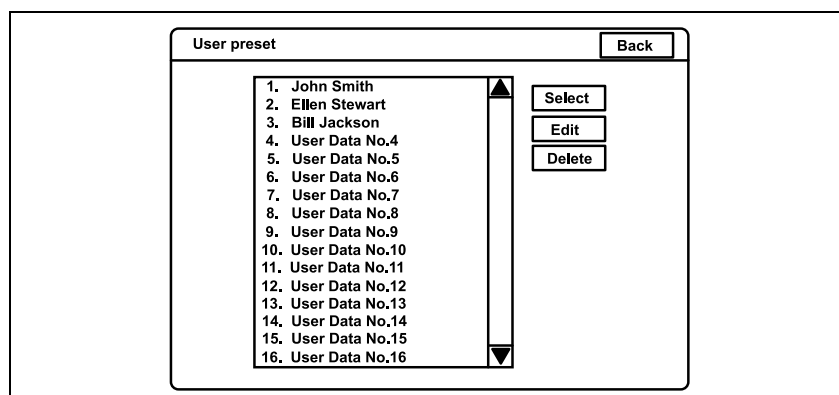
User preset

Back

1. John Smith
2. Ellen Stewart
3. Bill Jackson
4. User Data No.4
5. User Data No.5
6. User Data No.6
7. User Data No.7
8. User Data No.8
9. User Data No.9
10. User Data No.10
11. User Data No.11
12. User Data No.12
13. User Data No.13
14. User Data No.14
15. User Data No.15
16. User Data No.16

Select

Edit

Delete